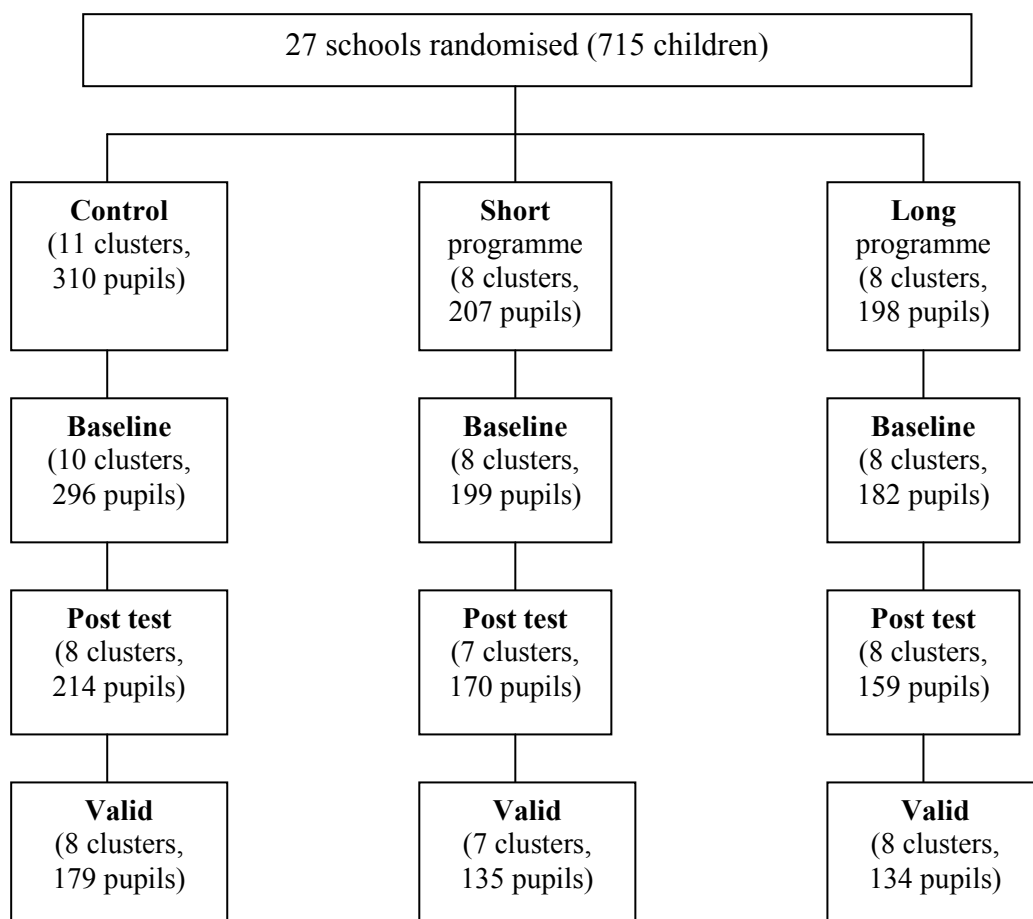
27 schools randomised (715 children)

**Control** (11 clusters, 310 pupils)

**Short** programme (8 clusters, 207 pupils)

**Long** programme (8 clusters, 198 pupils)

**Baseline** (10 clusters, 296 pupils)

**Baseline** (8 clusters, 199 pupils)

**Baseline** (8 clusters, 182 pupils)

**Post test** (8 clusters, 214 pupils)

**Post test** (7 clusters, 170 pupils)

**Post test** (8 clusters, 159 pupils)

**Valid** (8 clusters, 179 pupils)

**Valid** (7 clusters, 135 pupils)

**Valid** (8 clusters, 134 pupils)